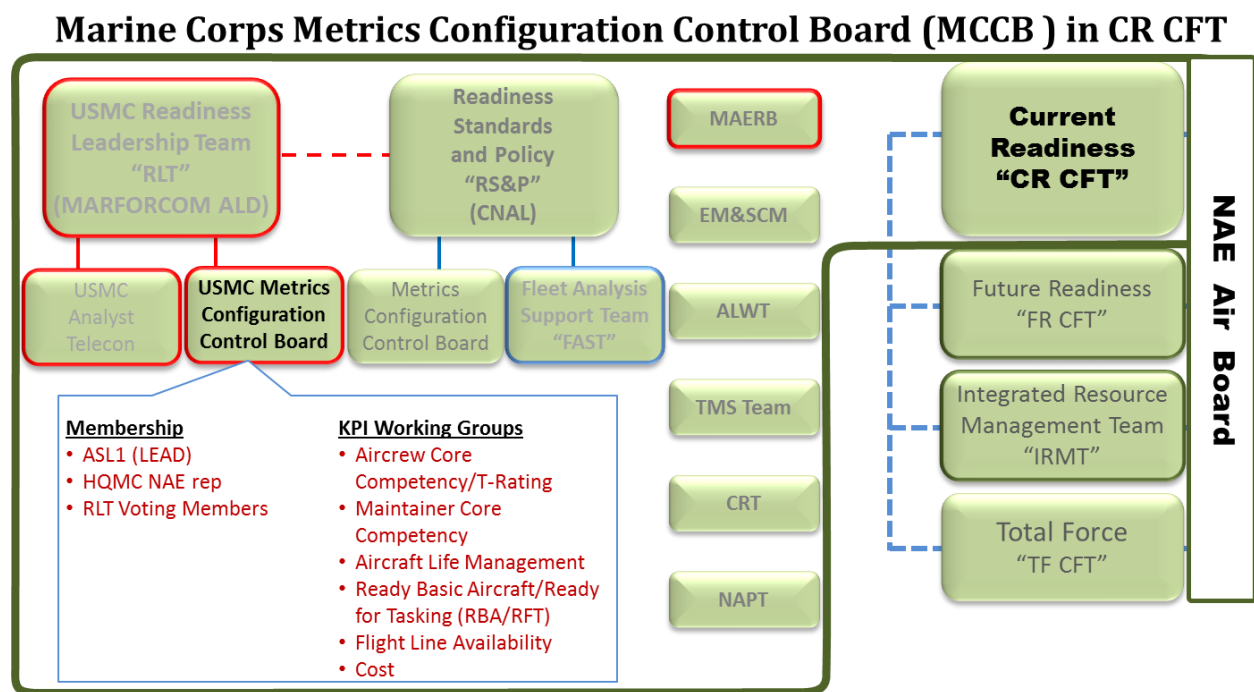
Marine Corps Metrics Configuration Control Board (MCCB ) in CR CFT

USMC Readiness Leadership Team "RLT" (MARFORCOM ALD)

Readiness Standards and Policy "RS&P" (CNAL)

MAERB

EM&SCM

ALWT

TMS Team

CRT

NAPT

USMC Analyst Telecon

USMC Metrics Configuration Control Board

Metrics Configuration Control Board

Fleet Analysis Support Team "FAST"

Membership
• ASL1 (LEAD)
• HQMC NAE rep
• RLT Voting Members

KPI Working Groups
• Aircrew Core Competency/T-Rating
• Maintainer Core Competency
• Aircraft Life Management
• Ready Basic Aircraft/Ready for Tasking (RBA/RFT)
• Flight Line Availability
• Cost

Current Readiness "CR CFT"

Future Readiness "FR CFT"

Integrated Resource Management Team "IRMT"

Total Force "TF CFT"

NAE Air Board